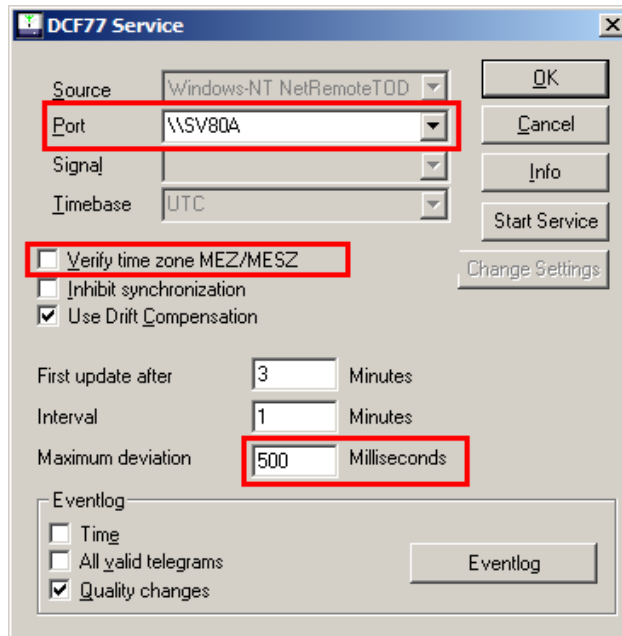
DCF77 Service

Source Windows-NT NetRemoteTOD

Port \\SV80A

Signal

Timebase UTC

OK

Cancel

Info

Start Service

Change Settings

Verify time zone MEZ/MESZ

Inhibit synchronization

Use Drift Compensation

First update after 3 Minutes

Interval 1 Minutes

Maximum deviation 500 Milliseconds

Eventlog

Time

All valid telegrams

Quality changes

Eventlog